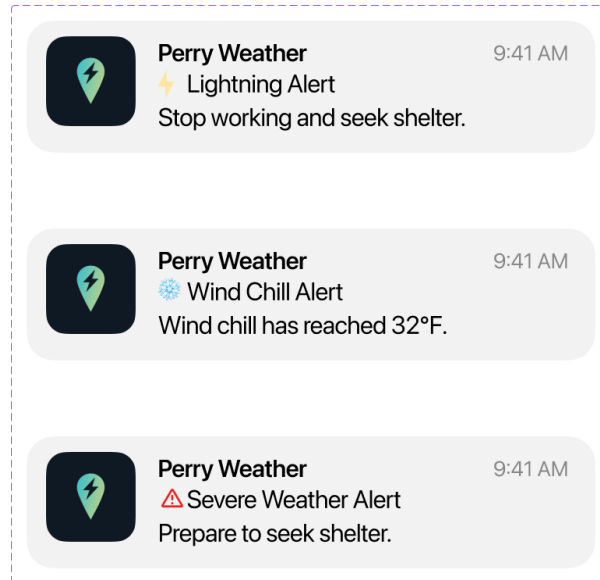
Perry Weather
9:41 AM
⚡ Lightning Alert
Stop working and seek shelter.

Perry Weather
9:41 AM
❄️ Wind Chill Alert
Wind chill has reached 32°F.

Perry Weather
9:41 AM
⚠️ Severe Weather Alert
Prepare to seek shelter.